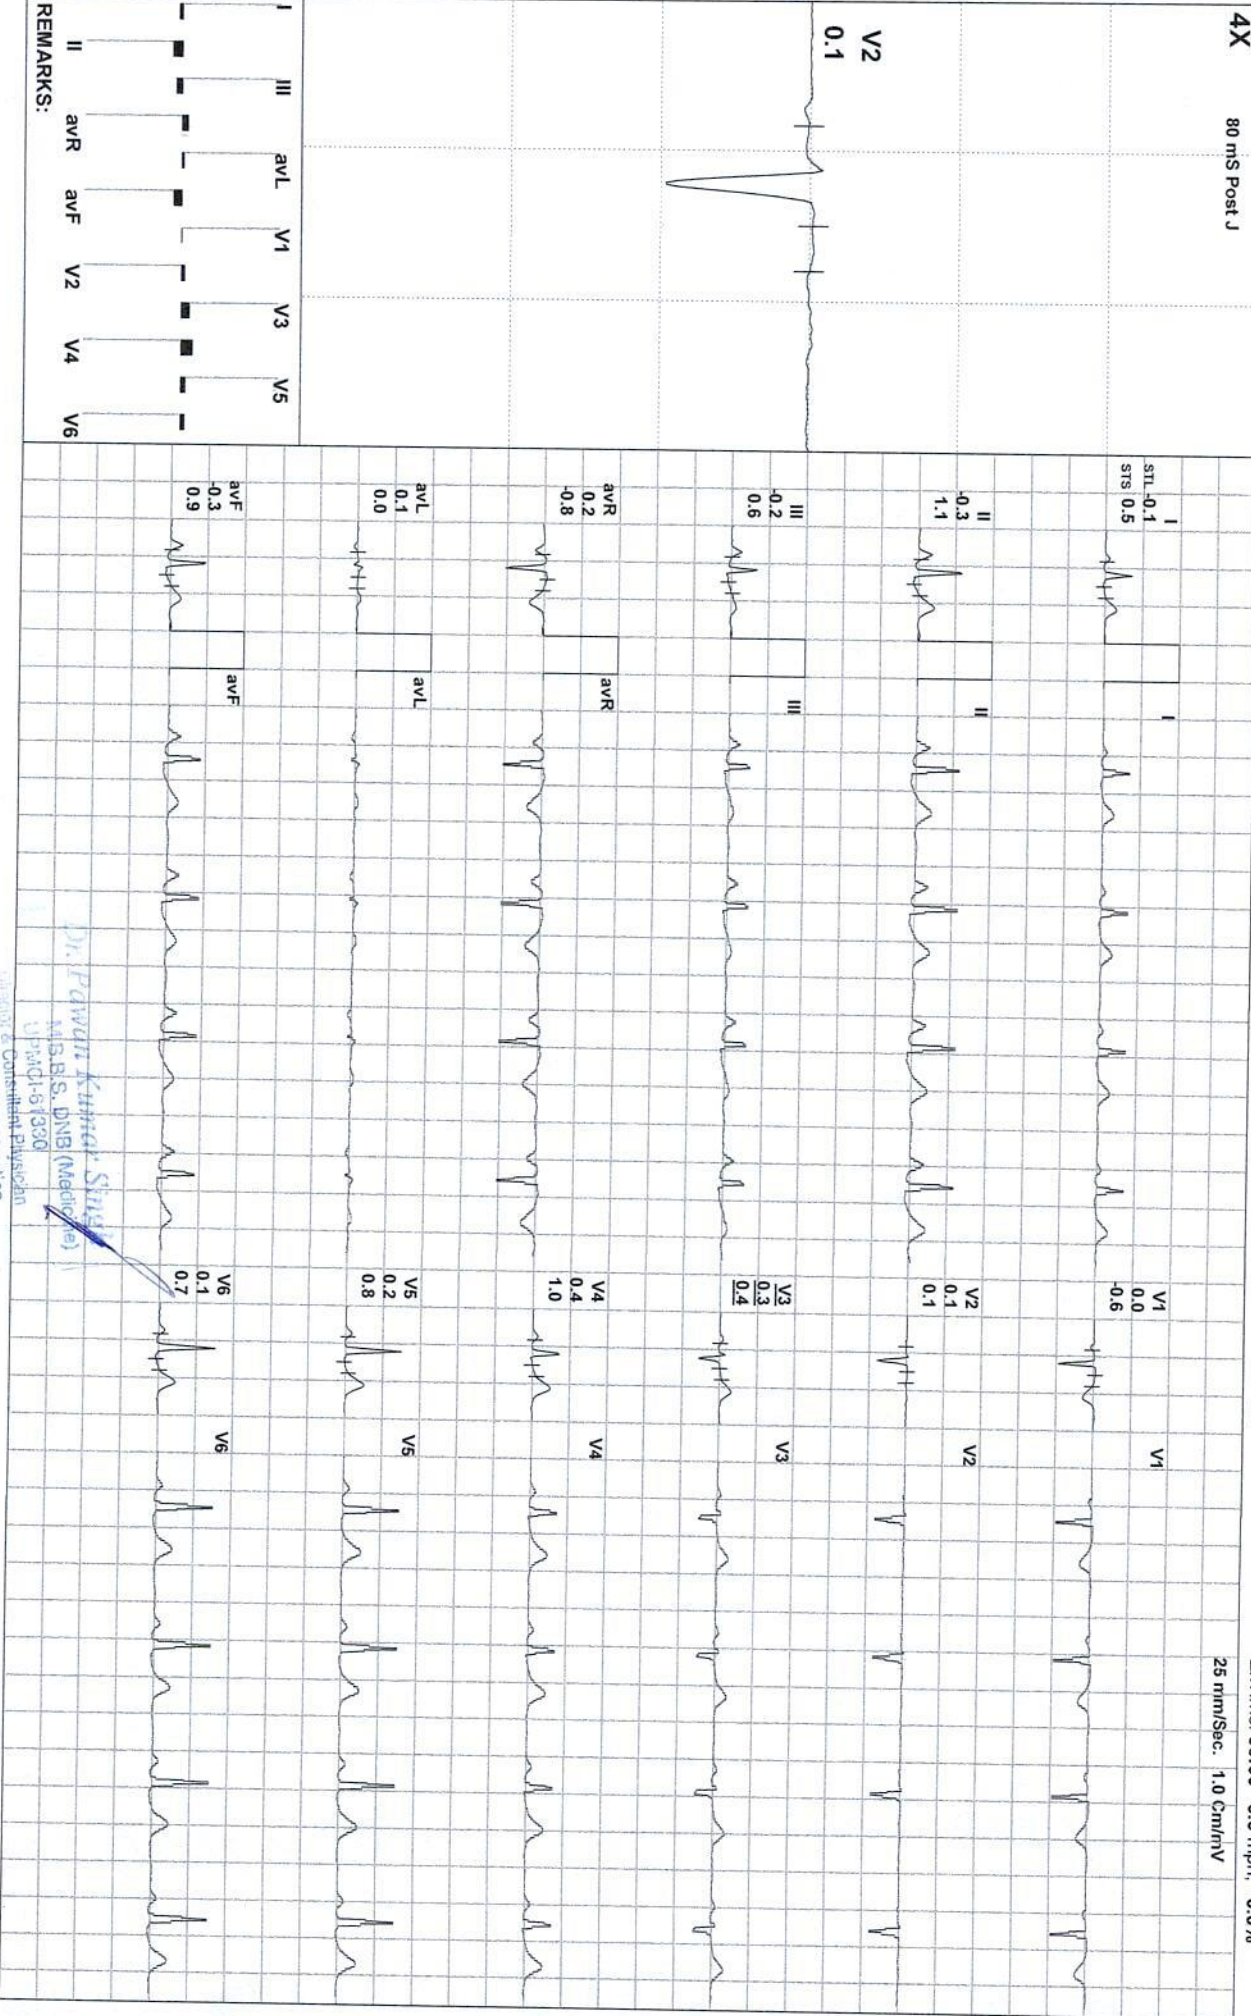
4X
80 mS Post J

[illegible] 25 mm/Sec. 1.0 Cm/mV

V2
0.1

I III avL V1 V3 V5
II avR avF V2 V4 V6
REMARKS:

I
STL -0.1
STS 0.5

II
-0.3
1.1

III
-0.2
0.6

avR
0.2
-0.8

avL
0.1
0.0

avF
-0.3
0.9

I
II
III
avR
avL
avF

V1
0.0
-0.6

V2
0.1
0.1

V3
0.3
0.4

V4
0.4
1.0

V5
0.2
0.8

V6
0.1
0.7

V1
V2
V3
V4
V5
V6

Dr. Pawan Kumar Singh
M.B.B.S. DNB (Medicine)
UPMCI-61350
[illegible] & Consultant Physician